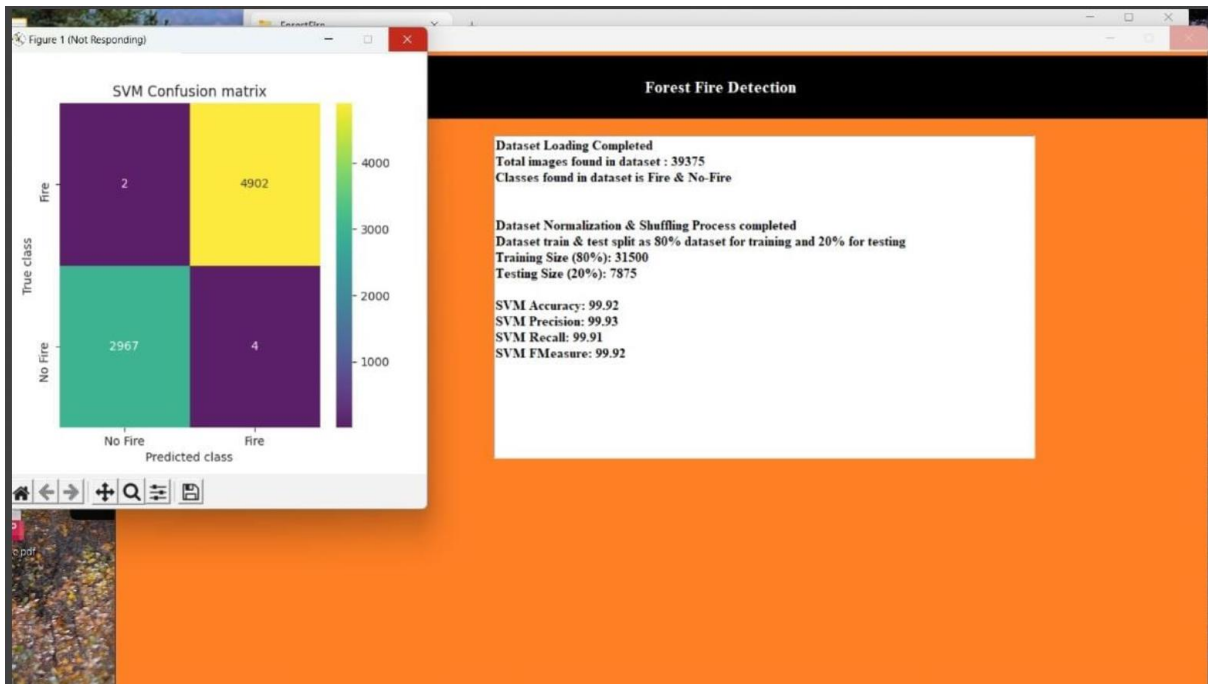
ForestFire

Figure 1 (Not Responding)

SVM Confusion matrix

| | | |
|---|---|---|
| Fire | 2 | 4902 |
| No Fire | 2967 | 4 |
| | No Fire | Fire |

True class

Predicted class

4000
3000
2000
1000

Forest Fire Detection

Dataset Loading Completed
Total images found in dataset : 39375
Classes found in dataset is Fire & No-Fire

Dataset Normalization & Shuffling Process completed
Dataset train & test split as 80% dataset for training and 20% for testing
Training Size (80%): 31500
Testing Size (20%): 7875

SVM Accuracy: 99.92
SVM Precision: 99.93
SVM Recall: 99.91
SVM FMeasure: 99.92

e.pdf